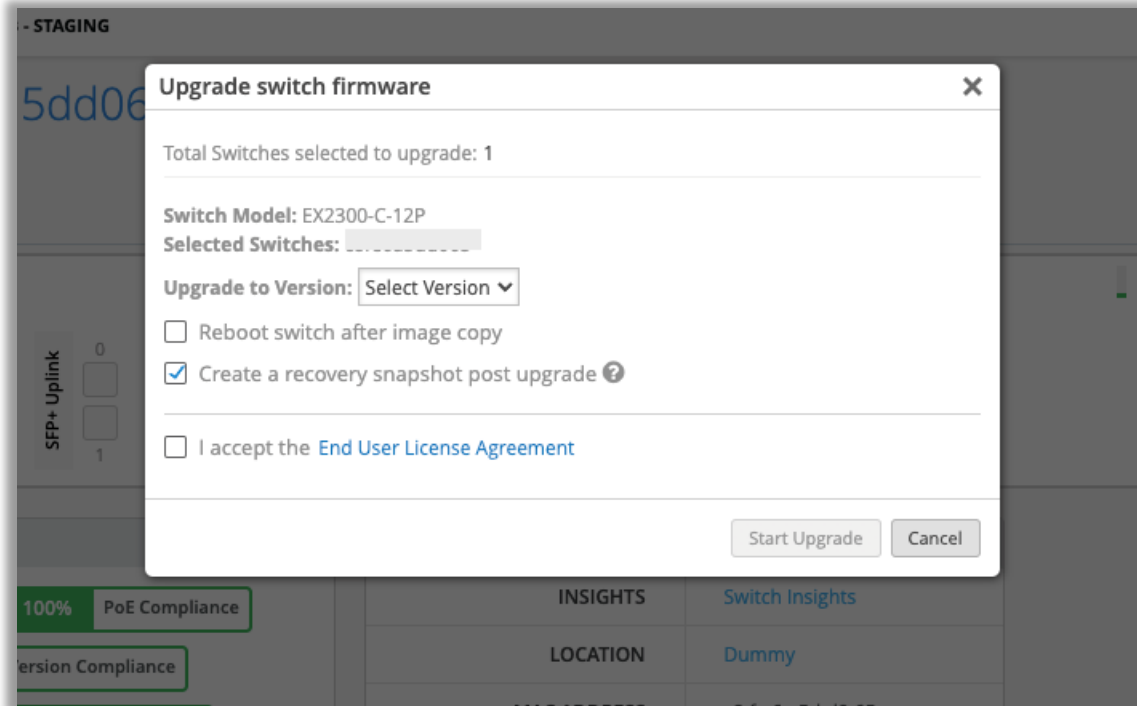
- STAGING

5dd06

Upgrade switch firmware

×

Total Switches selected to upgrade: 1

Switch Model: EX2300-C-12P
Selected Switches: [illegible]

Upgrade to Version: Select Version

Reboot switch after image copy

Create a recovery snapshot post upgrade ?

I accept the End User License Agreement

Start Upgrade

Cancel

SFP+ Uplink

0

1

100% PoE Compliance

ersion Compliance

INSIGHTS Switch Insights

LOCATION Dummy

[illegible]